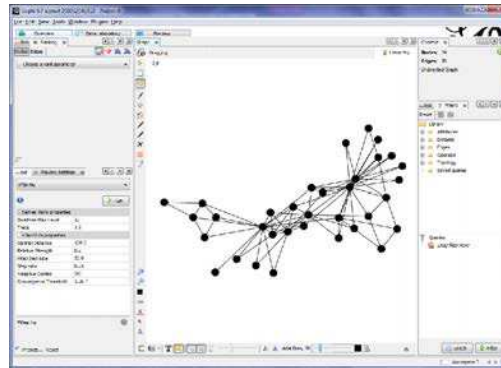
Gephi 0.7 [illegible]

File Edit View Tools Window Plugins Help

Overview

Data Laboratory

Preview

Graph

Layout

Choose a layout algorithm

Ranking

Partition

Graph

Nodes: 34

Edges: 78

Undirected Graph

Filters

Statistics

Library

Attributes

Edges

Operator

Topology

Saved queries

Queries

Run

Filter

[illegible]